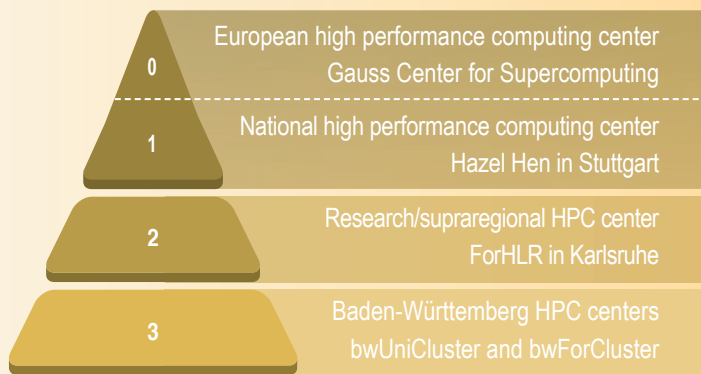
0
European high performance computing center
Gauss Center for Supercomputing

1
National high performance computing center
Hazel Hen in Stuttgart

2
Research/supraregional HPC center
ForHLR in Karlsruhe

3
Baden-Württemberg HPC centers
bwUniCluster and bwForCluster